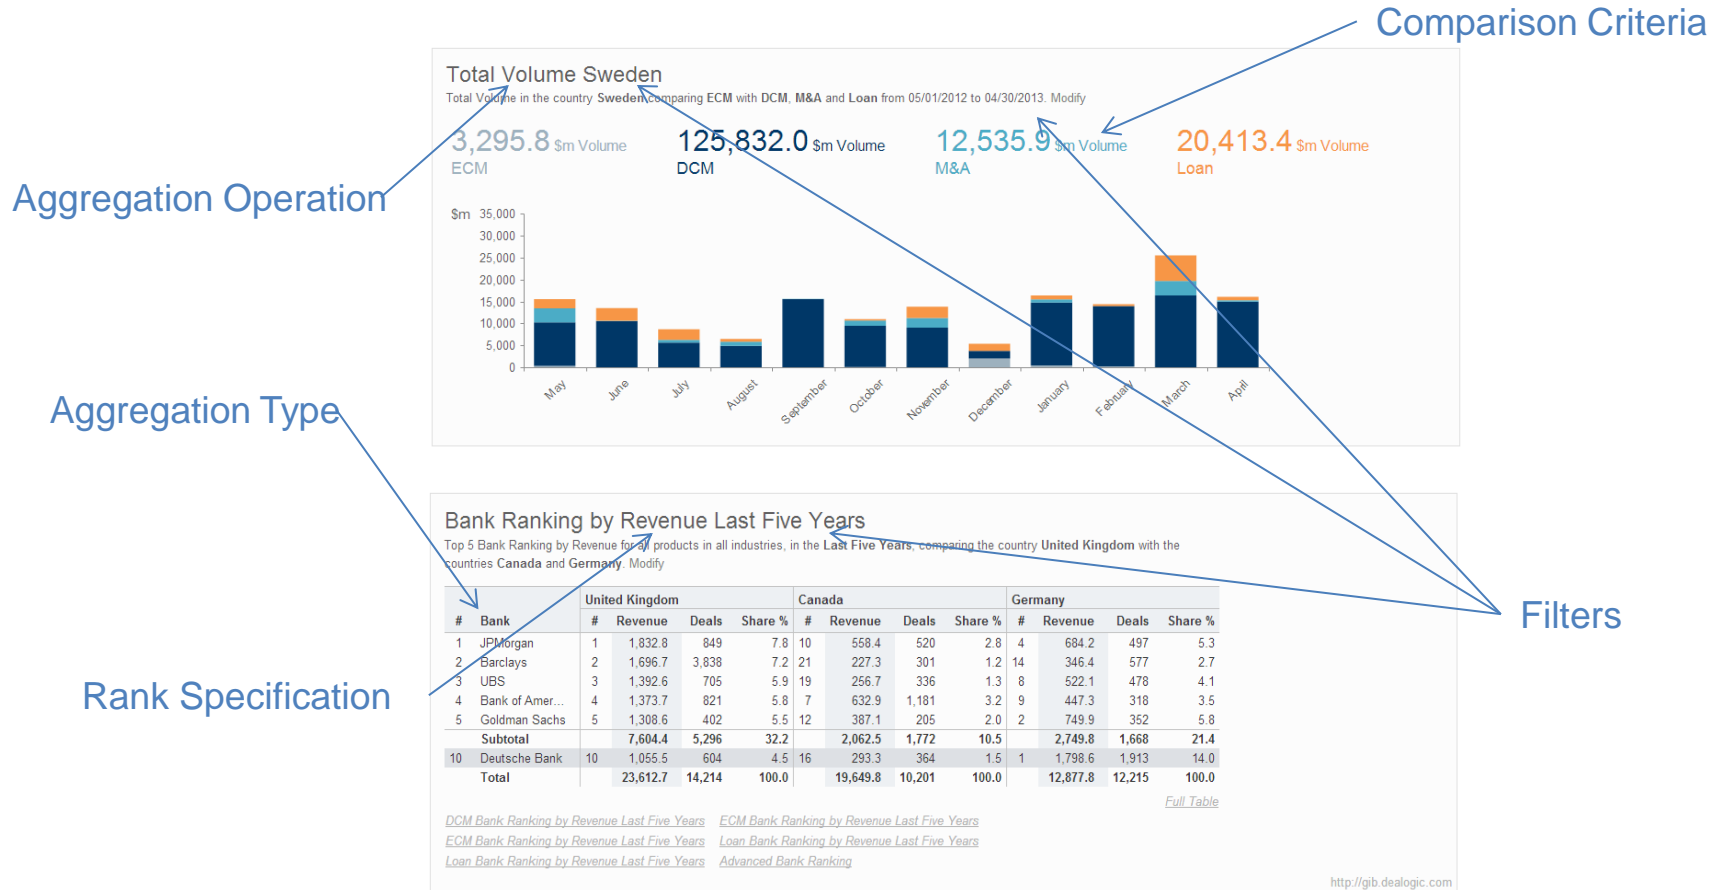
Comparison Criteria

Total Volume Sweden

Total Volume in the country Sweden comparing ECM with DCM, M&A and Loan from 05/01/2012 to 04/30/2013. Modify

3,295.8 $m Volume
ECM

125,832.0 $m Volume
DCM

12,535.9 $m Volume
M&A

20,413.4 $m Volume
Loan

Aggregation Operation

$m 35,000
30,000
25,000
20,000
15,000
10,000
5,000
0

May
June
July
August
September
October
November
December
January
February
March
April

Aggregation Type

Filters

Bank Ranking by Revenue Last Five Years

Top 5 Bank Ranking by Revenue for all products in all industries, in the Last Five Years, comparing the country United Kingdom with the countries Canada and Germany. Modify

Rank Specification

| # | Bank | United Kingdom # | Revenue | Deals | Share % | Canada # | Revenue | Deals | Share % | Germany # | Revenue | Deals | Share % |
|---|---|---|---|---|---|---|---|---|---|---|---|---|---|
| 1 | JPMorgan | 1 | 1,832.8 | 849 | 7.8 | 10 | 558.4 | 520 | 2.8 | 4 | 684.2 | 497 | 5.3 |
| 2 | Barclays | 2 | 1,696.7 | 3,838 | 7.2 | 21 | 227.3 | 301 | 1.2 | 14 | 346.4 | 577 | 2.7 |
| 3 | UBS | 3 | 1,392.6 | 705 | 5.9 | 19 | 256.7 | 336 | 1.3 | 8 | 522.1 | 478 | 4.1 |
| 4 | Bank of Amer... | 4 | 1,373.7 | 821 | 5.8 | 7 | 632.9 | 1,181 | 3.2 | 9 | 447.3 | 318 | 3.5 |
| 5 | Goldman Sachs | 5 | 1,308.6 | 402 | 5.5 | 12 | 387.1 | 205 | 2.0 | 2 | 749.9 | 352 | 5.8 |
| | Subtotal | | 7,604.4 | 5,296 | 32.2 | | 2,062.5 | 1,772 | 10.5 | | 2,749.8 | 1,668 | 21.4 |
| 10 | Deutsche Bank | 10 | 1,055.5 | 604 | 4.5 | 16 | 293.3 | 364 | 1.5 | 1 | 1,798.6 | 1,913 | 14.0 |
| | Total | | 23,612.7 | 14,214 | 100.0 | | 19,649.8 | 10,201 | 100.0 | | 12,877.8 | 12,215 | 100.0 |

Full Table

DCM Bank Ranking by Revenue Last Five Years
ECM Bank Ranking by Revenue Last Five Years
Loan Bank Ranking by Revenue Last Five Years
ECM Bank Ranking by Revenue Last Five Years
Loan Bank Ranking by Revenue Last Five Years
Advanced Bank Ranking

http://gib.dealogic.com